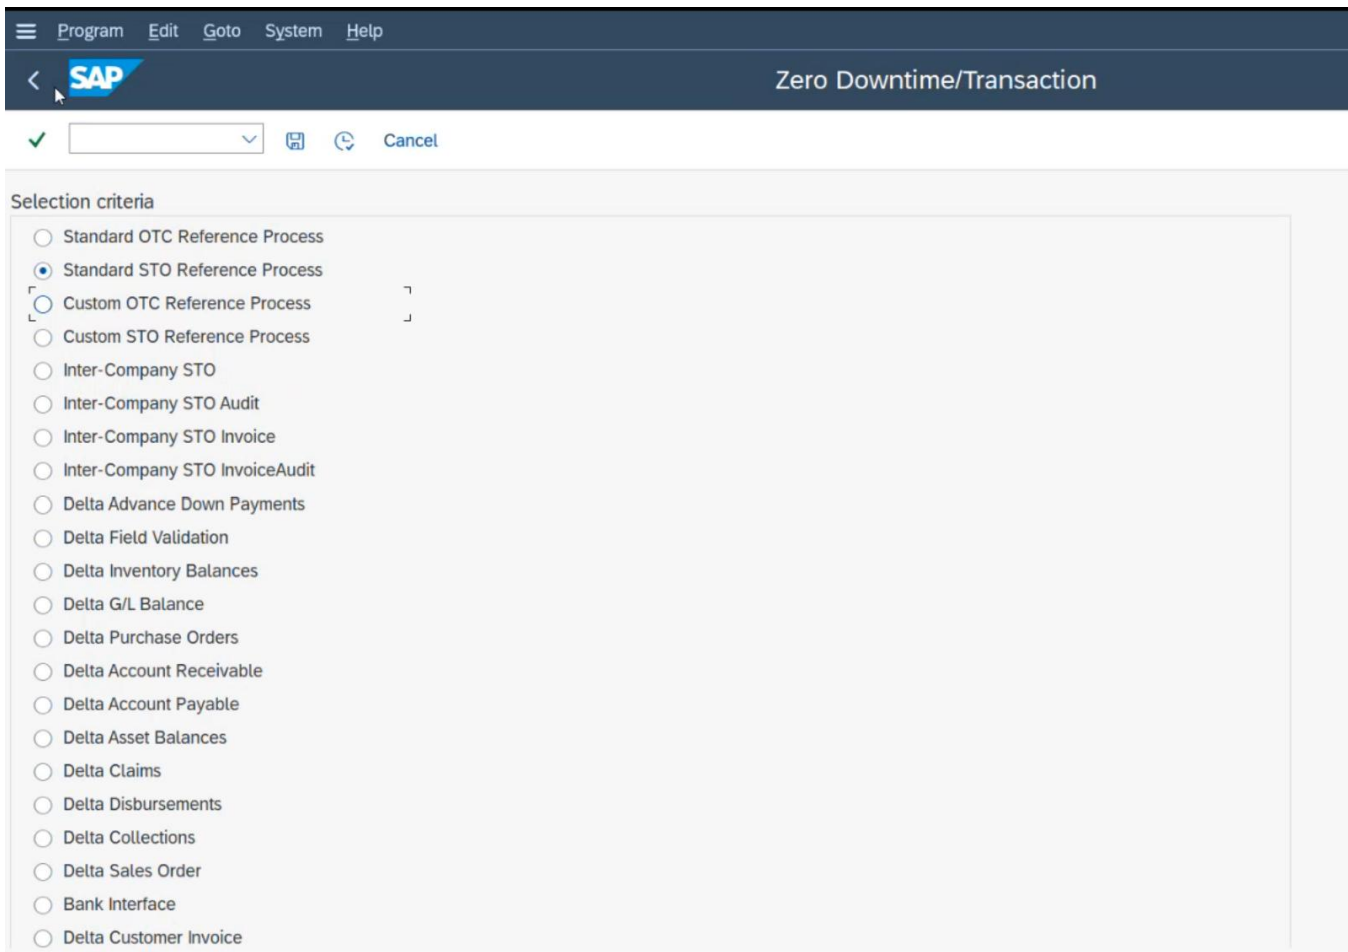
Program Edit Goto System Help

SAP

Zero Downtime/Transaction

Cancel

Selection criteria

Standard OTC Reference Process
Standard STO Reference Process
Custom OTC Reference Process
Custom STO Reference Process
Inter-Company STO
Inter-Company STO Audit
Inter-Company STO Invoice
Inter-Company STO InvoiceAudit
Delta Advance Down Payments
Delta Field Validation
Delta Inventory Balances
Delta G/L Balance
Delta Purchase Orders
Delta Account Receivable
Delta Account Payable
Delta Asset Balances
Delta Claims
Delta Disbursements
Delta Collections
Delta Sales Order
Bank Interface
Delta Customer Invoice